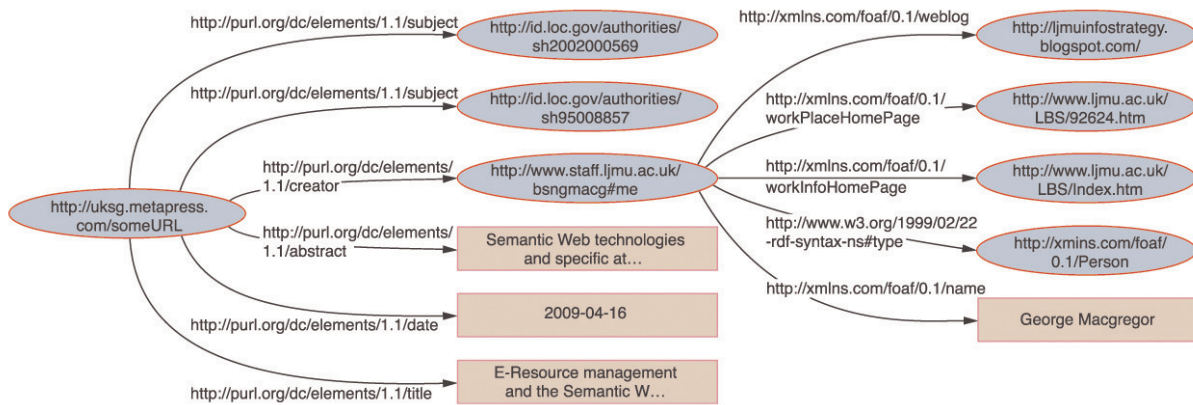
http://purl.org/dc/elements/1.1/subject
http://id.loc.gov/authorities/sh2002000569

http://purl.org/dc/elements/1.1/subject
http://id.loc.gov/authorities/sh95008857

http://purl.org/dc/elements/1.1/creator
http://www.staff.ljmu.ac.uk/bsngmacg#me

http://uksg.metapress.com/someURL

http://purl.org/dc/elements/1.1/abstract
Semantic Web technologies and specific at…

2009-04-16
http://purl.org/dc/elements/1.1/date

http://purl.org/dc/elements/1.1/title
E-Resource management and the Semantic W…

http://xmlns.com/foaf/0.1/weblog
http://ljmuinfostrategy.blogspot.com/

http://xmlns.com/foaf/0.1/workPlaceHomePage
http://www.ljmu.ac.uk/LBS/92624.htm

http://xmlns.com/foaf/0.1/workInfoHomePage
http://www.ljmu.ac.uk/LBS/Index.htm

http://www.w3.org/1999/02/22-rdf-syntax-ns#type
http://xmins.com/foaf/0.1/Person

http://xmlns.com/foaf/0.1/name
George Macgregor